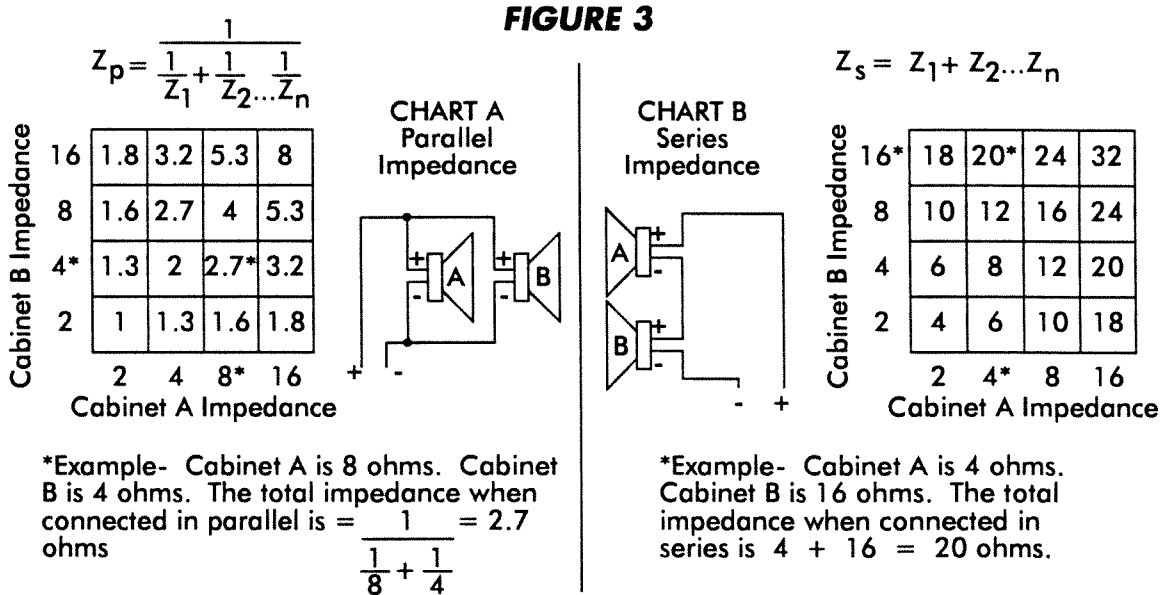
FIGURE 3

$Z_p = \frac{1}{\frac{1}{Z_1} + \frac{1}{Z_2} ... \frac{1}{Z_n}}$

Cabinet B Impedance

| 16 | 1.8 | 3.2 | 5.3 | 8 |
|---|---|---|---|---|
| 8 | 1.6 | 2.7 | 4 | 5.3 |
| 4* | 1.3 | 2 | 2.7* | 3.2 |
| 2 | 1 | 1.3 | 1.6 | 1.8 |
| | 2 | 4 | 8* | 16 |

Cabinet A Impedance

CHART A
Parallel
Impedance

+ - A + - B + -

*Example- Cabinet A is 8 ohms. Cabinet B is 4 ohms. The total impedance when connected in parallel is = $\frac{1}{\frac{1}{8} + \frac{1}{4}}$ = 2.7 ohms

$Z_s = Z_1 + Z_2 ... Z_n$

CHART B
Series
Impedance

A + - B + - - +

Cabinet B Impedance

| 16* | 18 | 20* | 24 | 32 |
|---|---|---|---|---|
| 8 | 10 | 12 | 16 | 24 |
| 4 | 6 | 8 | 12 | 20 |
| 2 | 4 | 6 | 10 | 18 |
| | 2 | 4* | 8 | 16 |

Cabinet A Impedance

*Example- Cabinet A is 4 ohms. Cabinet B is 16 ohms. The total impedance when connected in series is 4 + 16 = 20 ohms.